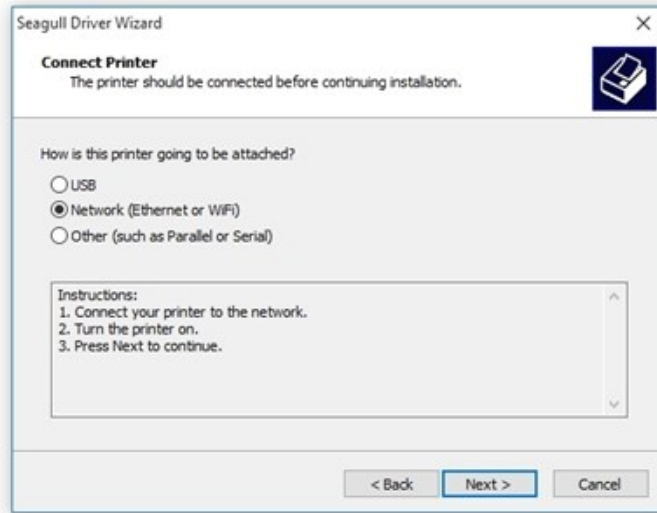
Seagull Driver Wizard

×

Connect Printer
The printer should be connected before continuing installation.

How is this printer going to be attached?

USB

Network (Ethernet or WiFi)

Other (such as Parallel or Serial)

Instructions:
1. Connect your printer to the network.
2. Turn the printer on.
3. Press Next to continue.

< Back

Next >

Cancel